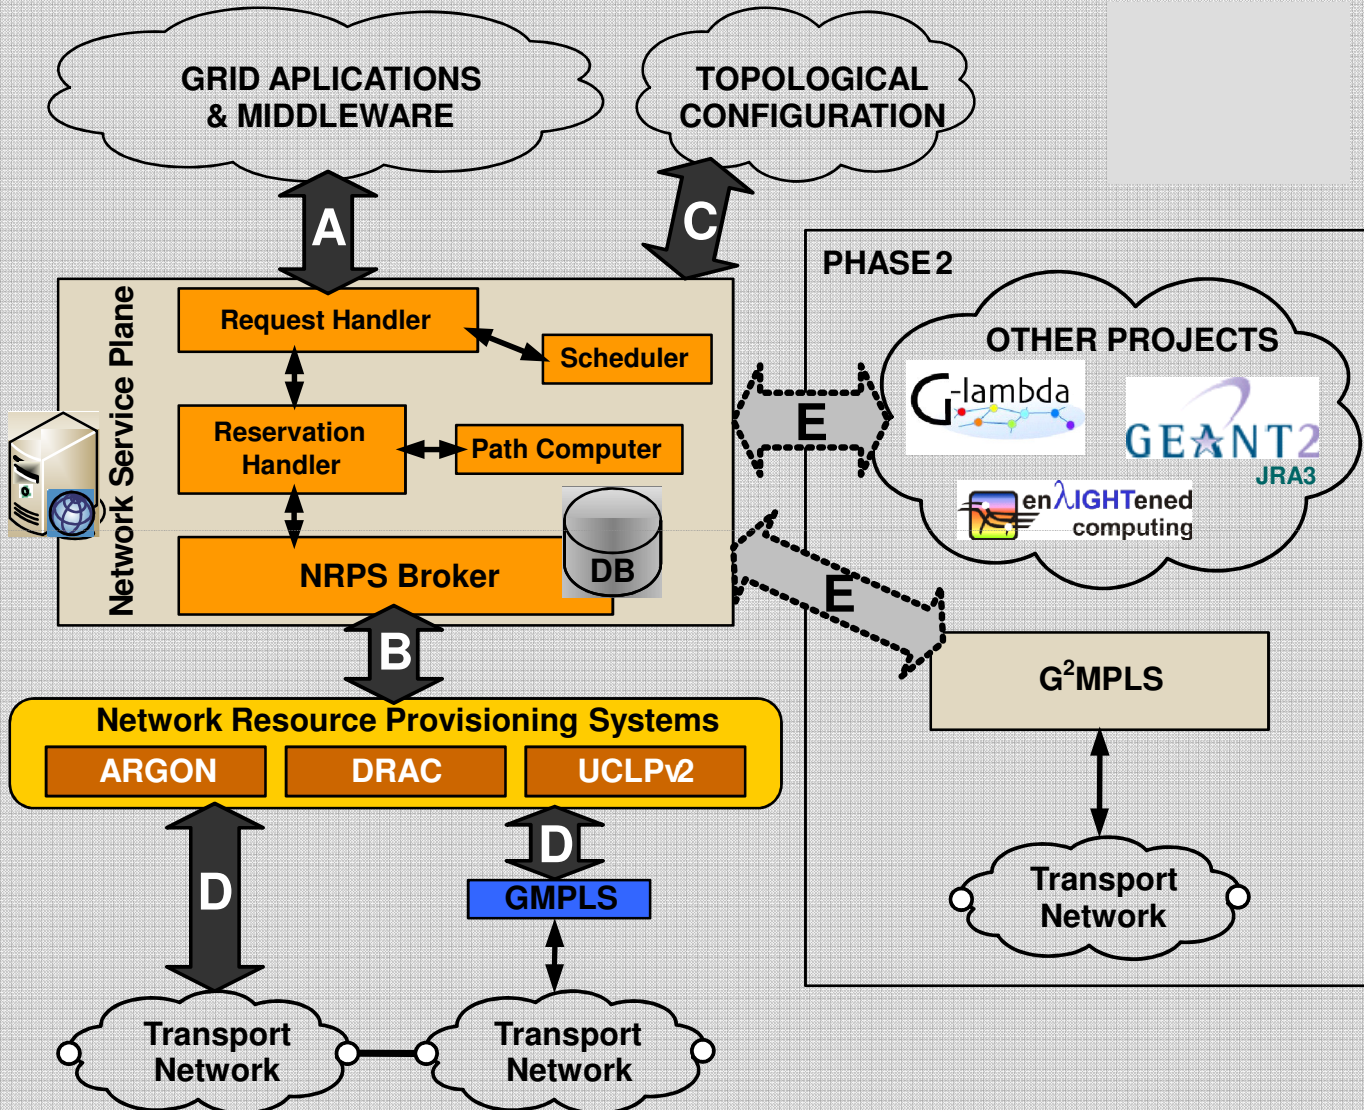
GRID APLICATIONS & MIDDLEWARE

TOPOLOGICAL CONFIGURATION

A

C

PHASE 2

Network Service Plane

Request Handler

Scheduler

Reservation Handler

Path Computer

NRPS Broker

DB

OTHER PROJECTS

G-lambda

GEANT2 JRA3

enλIGHTened computing

E

E

$G^2$MPLS

B

Network Resource Provisioning Systems

ARGON

DRAC

UCLPv2

D

D

GMPLS

Transport Network

Transport Network

Transport Network